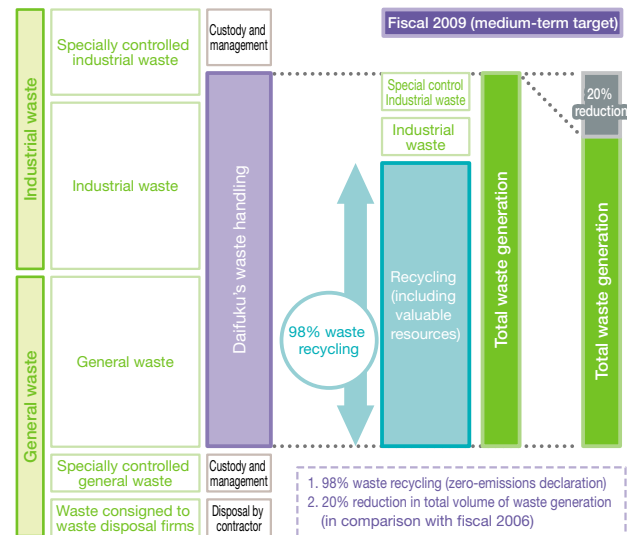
Fiscal 2009 (medium-term target)

Industrial waste

Specially controlled industrial waste

Custody and management

Industrial waste

General waste

General waste

Specially controlled general waste

Custody and management

Waste consigned to waste disposal firms

Disposal by contractor

Daifuku's waste handling

98% waste recycling

Special control Industrial waste

Industrial waste

Recycling (including valuable resources)

Total waste generation

20% reduction

Total waste generation

1. 98% waste recycling (zero-emissions declaration)
2. 20% reduction in total volume of waste generation (in comparison with fiscal 2006)